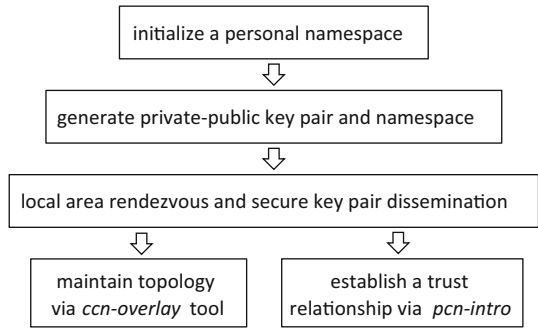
initialize a personal namespace

generate private-public key pair and namespace

local area rendezvous and secure key pair dissemination

maintain topology via *ccn-overlay* tool

establish a trust relationship via *pcn-intro*